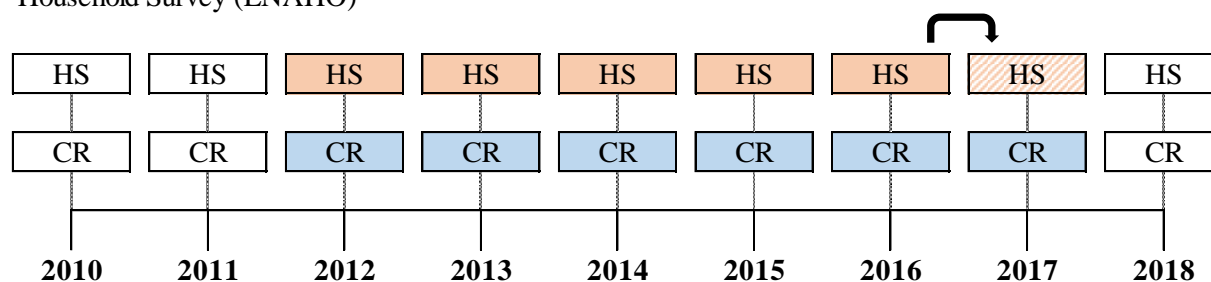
Household Survey (ENAHO)

| HS | HS | HS | HS | HS | HS | HS | HS | HS |
|---|---|---|---|---|---|---|---|---|
| CR | CR | CR | CR | CR | CR | CR | CR | CR |
| **2010** | **2011** | **2012** | **2013** | **2014** | **2015** | **2016** | **2017** | **2018** |